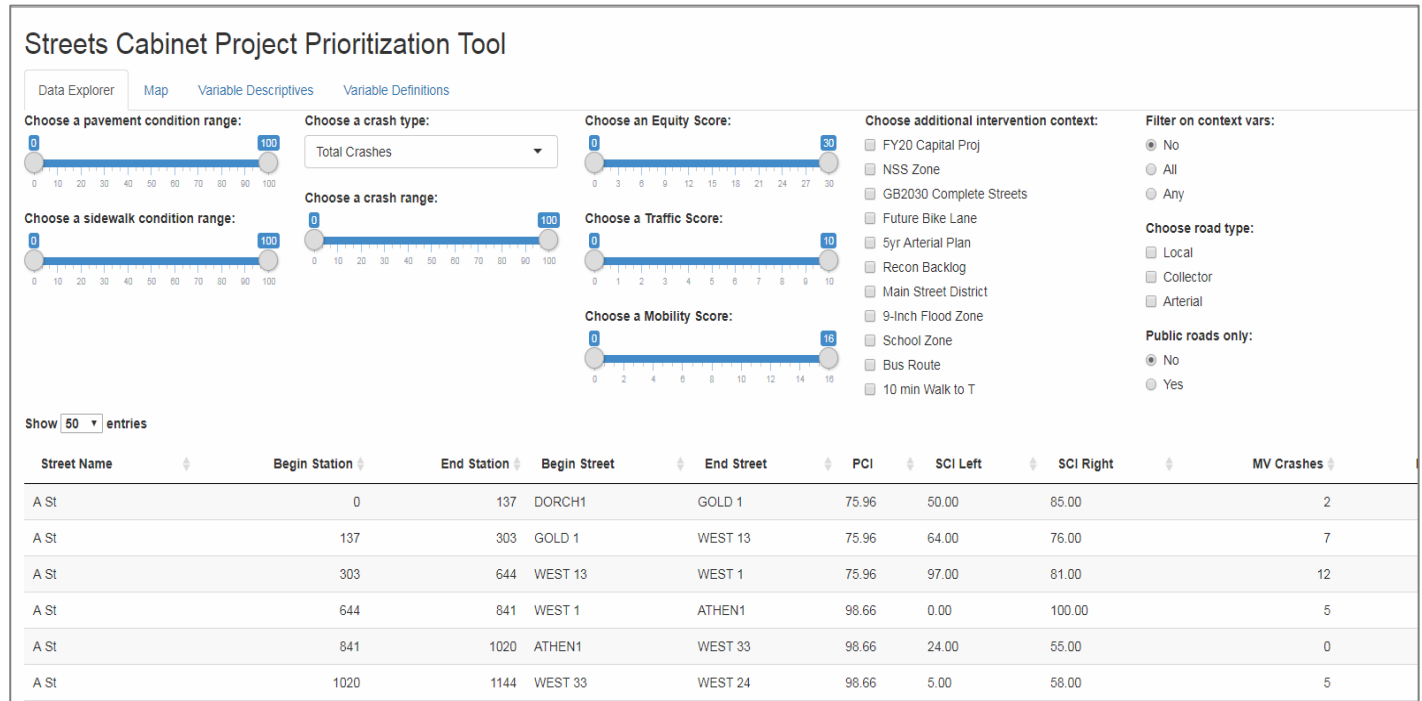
Streets Cabinet Project Prioritization Tool

Data Explorer | Map | Variable Descriptives | Variable Definitions

Choose a pavement condition range:
0 100
0 10 20 30 40 50 60 70 80 90 100

Choose a sidewalk condition range:
0 100
0 10 20 30 40 50 60 70 80 90 100

Choose a crash type:
Total Crashes

Choose a crash range:
0 100
0 10 20 30 40 50 60 70 80 90 100

Choose an Equity Score:
0 30
0 3 6 9 12 15 18 21 24 27 30

Choose a Traffic Score:
0 10
0 1 2 3 4 5 6 7 8 9 10

Choose a Mobility Score:
0 16
0 2 4 6 8 10 12 14 16

Choose additional intervention context:
FY20 Capital Proj
NSS Zone
GB2030 Complete Streets
Future Bike Lane
5yr Arterial Plan
Recon Backlog
Main Street District
9-Inch Flood Zone
School Zone
Bus Route
10 min Walk to T

Filter on context vars:
No
All
Any

Choose road type:
Local
Collector
Arterial

Public roads only:
No
Yes

Show 50 entries

| Street Name | Begin Station | End Station | Begin Street | End Street | PCI | SCI Left | SCI Right | MV Crashes |
|---|---|---|---|---|---|---|---|---|
| A St | 0 | 137 | DORCH1 | GOLD 1 | 75.96 | 50.00 | 85.00 | 2 |
| A St | 137 | 303 | GOLD 1 | WEST 13 | 75.96 | 64.00 | 76.00 | 7 |
| A St | 303 | 644 | WEST 13 | WEST 1 | 75.96 | 97.00 | 81.00 | 12 |
| A St | 644 | 841 | WEST 1 | ATHEN1 | 98.66 | 0.00 | 100.00 | 5 |
| A St | 841 | 1020 | ATHEN1 | WEST 33 | 98.66 | 24.00 | 55.00 | 0 |
| A St | 1020 | 1144 | WEST 33 | WEST 24 | 98.66 | 5.00 | 58.00 | 5 |